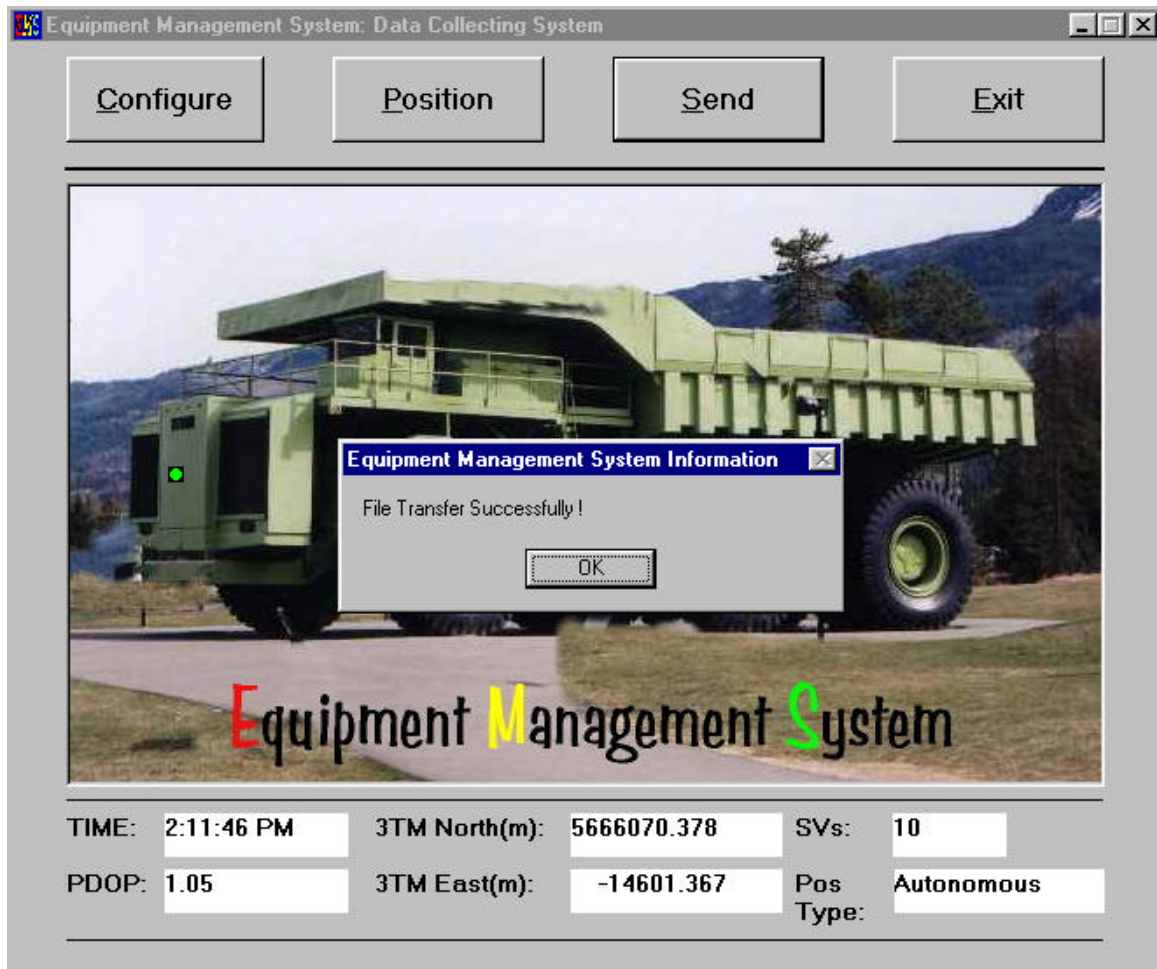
Equipment Management System: Data Collecting System

Configure

Position

Send

Exit

Equipment Management System Information

File Transfer Successfully !

OK

Equipment Management System

TIME: 2:11:46 PM

3TM North(m): 5666070.378

SVs: 10

PDOP: 1.05

3TM East(m): -14601.367

Pos Type: Autonomous